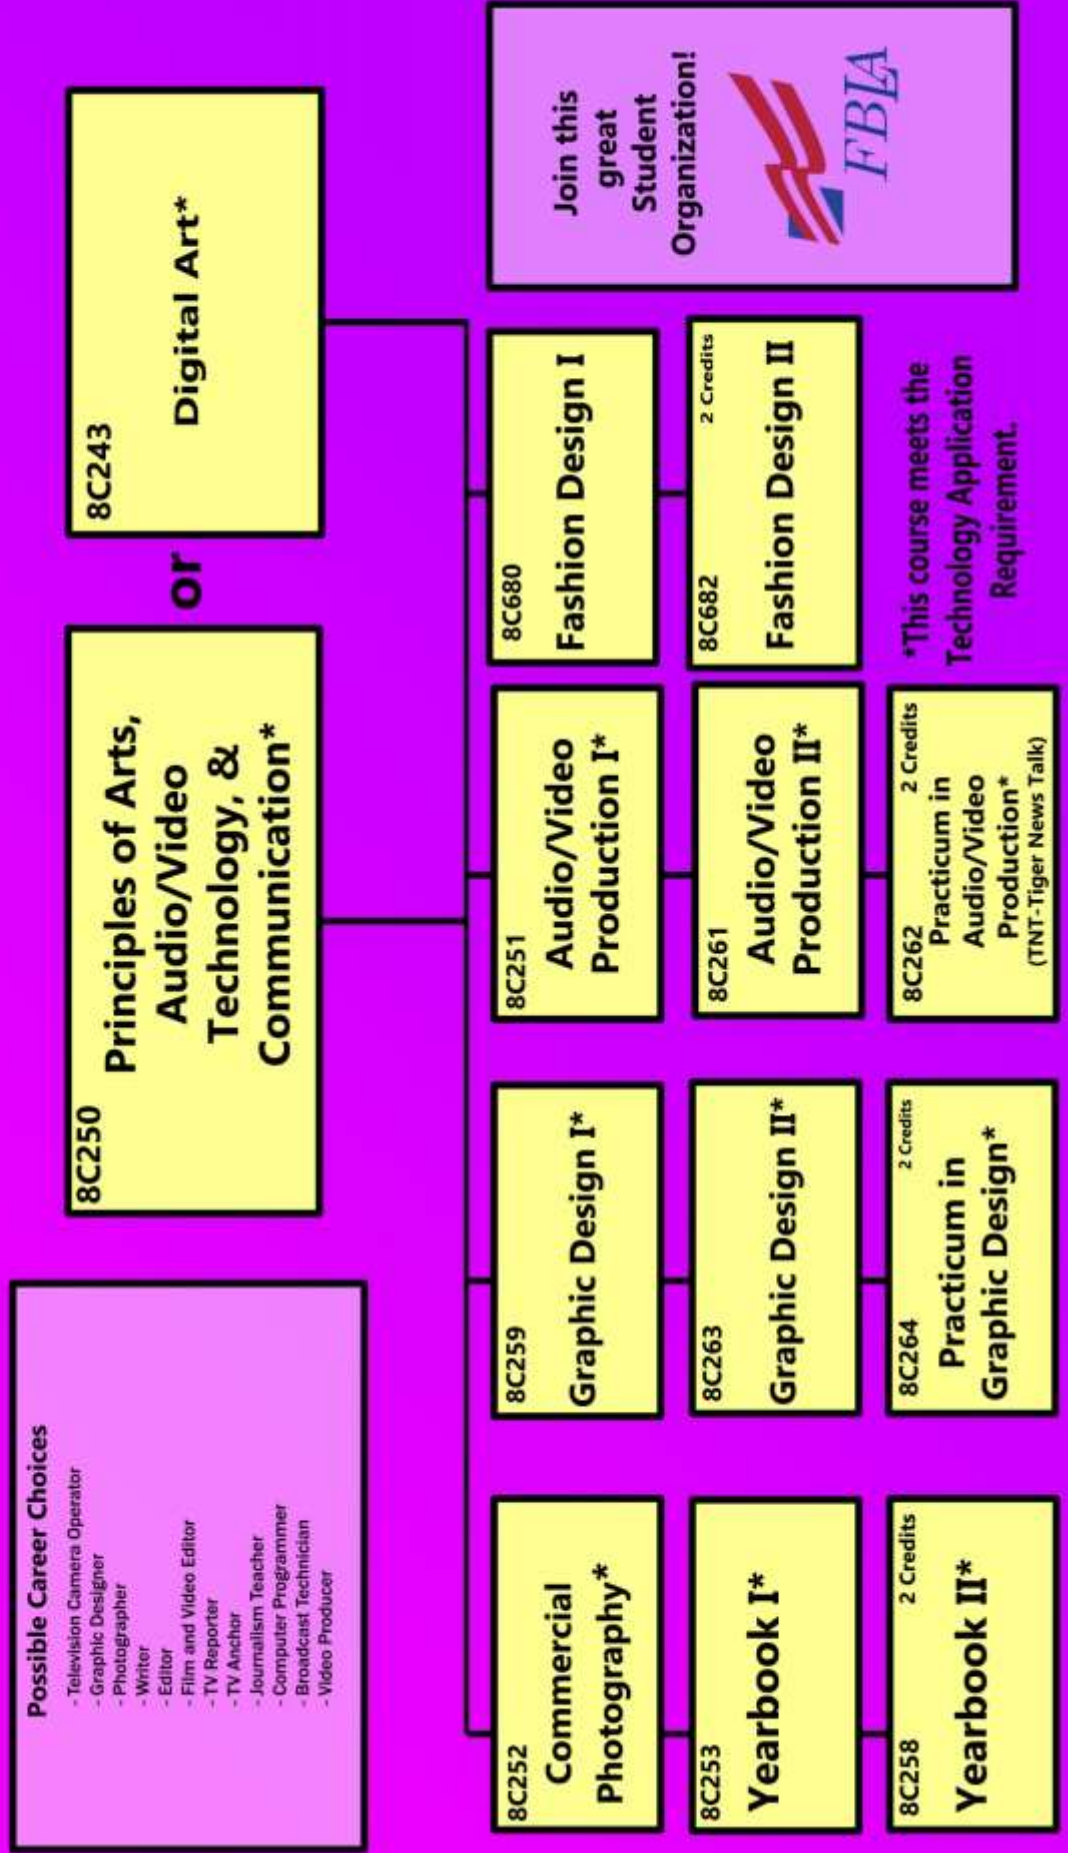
Possible Career Choices
- Television Camera Operator
- Graphic Designer
- Photographer
- Writer
- Editor
- Film and Video Editor
- TV Reporter
- TV Anchor
- Journalism Teacher
- Computer Programmer
- Broadcast Technician
- Video Producer

8C250
Principles of Arts, Audio/Video Technology, & Communication*

or

8C243
Digital Art*

Join this great Student Organization!
FBLA

8C252
Commercial Photography*

8C253
Yearbook I*

8C258
2 Credits
Yearbook II*

8C259
Graphic Design I*

8C263
Graphic Design II*

8C264
2 Credits
Practicum in Graphic Design*

8C251
Audio/Video Production I*

8C261
Audio/Video Production II*

8C262
2 Credits
Practicum in Audio/Video Production*
(TNT-Tiger News Talk)

8C680
Fashion Design I

8C682
2 Credits
Fashion Design II

*This course meets the Technology Application Requirement.